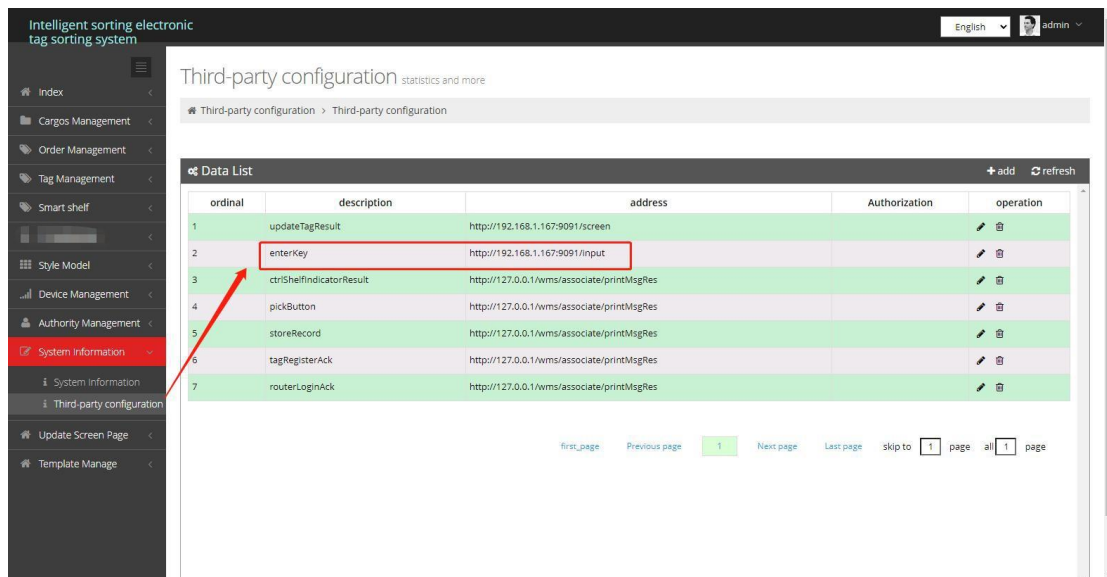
Intelligent sorting electronic tag sorting system

English admin

Index
Cargos Management
Order Management
Tag Management
Smart shelf
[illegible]
Style Model
Device Management
Authority Management
System Information
System Information
Third-party configuration
Update Screen Page
Template Manage

Third-party configuration statistics and more

Third-party configuration > Third-party configuration

Data List
+add refresh

| ordinal | description | address | Authorization | operation |
|---|---|---|---|---|
| 1 | updateTagResult | http://192.168.1.167:9091/screen | | |
| 2 | enterKey | http://192.168.1.167:9091/input | | |
| 3 | ctrlShelfIndicatorResult | http://127.0.0.1/wms/associate/printMsgRes | | |
| 4 | pickButton | http://127.0.0.1/wms/associate/printMsgRes | | |
| 5 | storeRecord | http://127.0.0.1/wms/associate/printMsgRes | | |
| 6 | tagRegisterAck | http://127.0.0.1/wms/associate/printMsgRes | | |
| 7 | routerLoginAck | http://127.0.0.1/wms/associate/printMsgRes | | |

first_page Previous page 1 Next page Last page skip to 1 page all 1 page